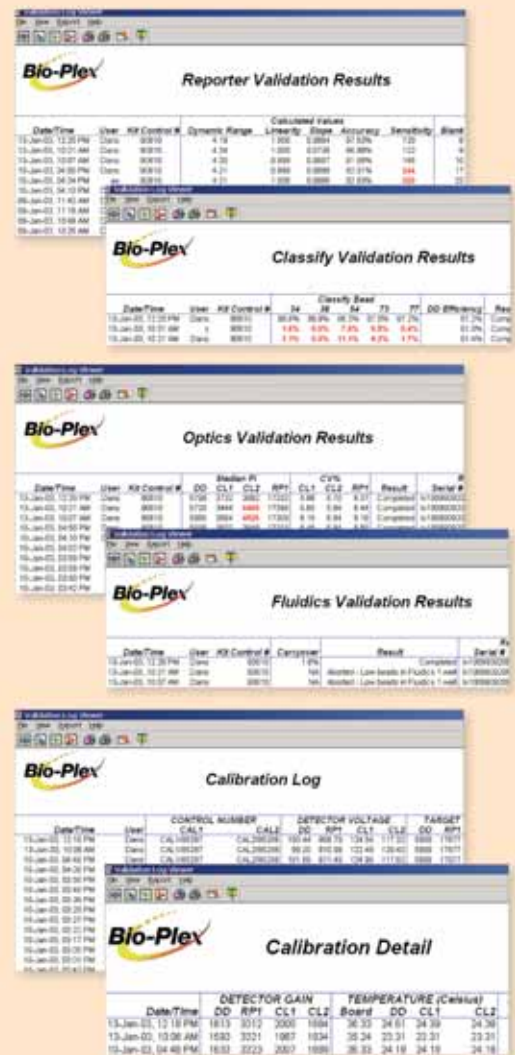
Validation Log Viewer
File View Export Help

Bio-Plex

Reporter Validation Results

| Date/Time | User | Kit Control # | Dynamic Range | Linearity | Slope | Accuracy | Sensitivity | Blank |
|---|---|---|---|---|---|---|---|---|
| 13-Jan-03, 12:20 PM | Dans | 90610 | 4.18 | 1.000 | 0.9976 | 97.53% | 135 | |
| 13-Jan-03, 10:21 AM | Dans | 90610 | 4.30 | 1.000 | 0.9738 | 95.73% | 122 | |
| 13-Jan-03, 10:07 AM | Dans | 90610 | 4.30 | 0.999 | 0.9997 | 91.09% | 146 | |
| 13-Jan-03, 04:00 PM | Dans | 90610 | 4.21 | 0.999 | 0.9888 | 92.01% | 244 | |
| 15-Jan-03, 04:24 PM | Dans | 90610 | 4.21 | 1.000 | 0.9888 | 92.69% | 359 | |

Validation Log Viewer
File View Export Help

Bio-Plex

Classify Validation Results

| Date/Time | User | Kit Control # | 34 | 38 | 54 | 73 | 77 | DD Efficiency | Res |
|---|---|---|---|---|---|---|---|---|---|
| 13-Jan-03, 12:20 PM | Dans | 90610 | 98.0% | 98.9% | 98.3% | 97.5% | 97.2% | 91.2% | Comp |
| 13-Jan-03, 10:51 AM | s | 90610 | 1.6% | 0.0% | 7.8% | 9.8% | 0.4% | 93.0% | Comp |
| 13-Jan-03, 10:21 AM | Dans | 90610 | 3.1% | 0.0% | 11.1% | 8.3% | 1.7% | 93.4% | Comp |

Validation Log Viewer
File View Export Help

Bio-Plex

Optics Validation Results

| Date/Time | User | Kit Control # | DD | CL1 | CL2 | RP1 | CL1 | CL2 | RP1 | Result | Serial # |
|---|---|---|---|---|---|---|---|---|---|---|---|
| 13-Jan-03, 12:20 PM | Dans | 90610 | 5798 | 3732 | 3462 | 17302 | 5.66 | 8.18 | 8.37 | Completed | |
| 13-Jan-03, 10:21 AM | Dans | 90610 | 5720 | 3444 | 4405 | 17380 | 5.80 | 5.84 | 8.48 | Completed | |
| 13-Jan-03, 10:07 AM | Dans | 90610 | 5900 | 3664 | 4625 | 17000 | 6.18 | 6.84 | 8.18 | Completed | |

Validation Log Viewer
File View Export Help

Bio-Plex

Fluidics Validation Results

| Date/Time | User | Kit Control # | Carryover | Result | Serial # |
|---|---|---|---|---|---|
| 13-Jan-03, 12:20 PM | Dans | 90610 | 1.0% | Completed | |
| 13-Jan-03, 10:21 AM | Dans | 90610 | NA | Aborted - Low beads in Fluidics 1 well | |
| 13-Jan-03, 10:07 AM | Dans | 90610 | NA | Aborted - Low beads in Fluidics 1 well | |

Validation Log Viewer
File View Export Help

Bio-Plex

Calibration Log

| Date/Time | User | CONTROL NUMBER CAL1 | CAL2 | DETECTOR VOLTAGE DD | RP1 | CL1 | CL2 | TARGET DD | RP1 |
|---|---|---|---|---|---|---|---|---|---|
| 13-Jan-03, 12:18 PM | Dans | CAL1 | CAL2 | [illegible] | | | | 5888 | 17877 |

Validation Log Viewer
File View Export Help

Bio-Plex

Calibration Detail

| Date/Time | DETECTOR GAIN DD | RP1 | CL1 | CL2 | TEMPERATURE (Celsius) Board | DD | CL1 | CL2 |
|---|---|---|---|---|---|---|---|---|
| 13-Jan-03, 12:18 PM | 1613 | 3312 | 2000 | 1694 | 36.33 | 24.51 | 24.39 | 24.38 |
| 13-Jan-03, 10:08 AM | 1630 | 3321 | 1987 | 1634 | 35.24 | 23.31 | 23.31 | 23.31 |
| 10-Jan-03, 04:46 PM | 1633 | 3223 | 2007 | 1686 | 36.33 | 24.24 | 24.18 | 24.18 |